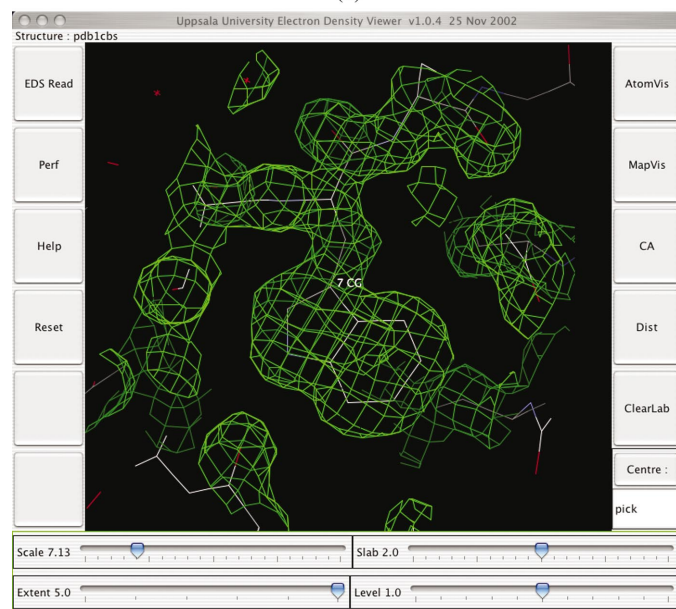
Uppsala University Electron Density Viewer v1.0.4 25 Nov 2002
Structure : pdb1cbs

EDS Read

Perf

Help

Reset

7 CG

AtomVis

MapVis

CA

Dist

ClearLab

Centre :

pick

Scale 7.13

Slab 2.0

Extent 5.0

Level 1.0